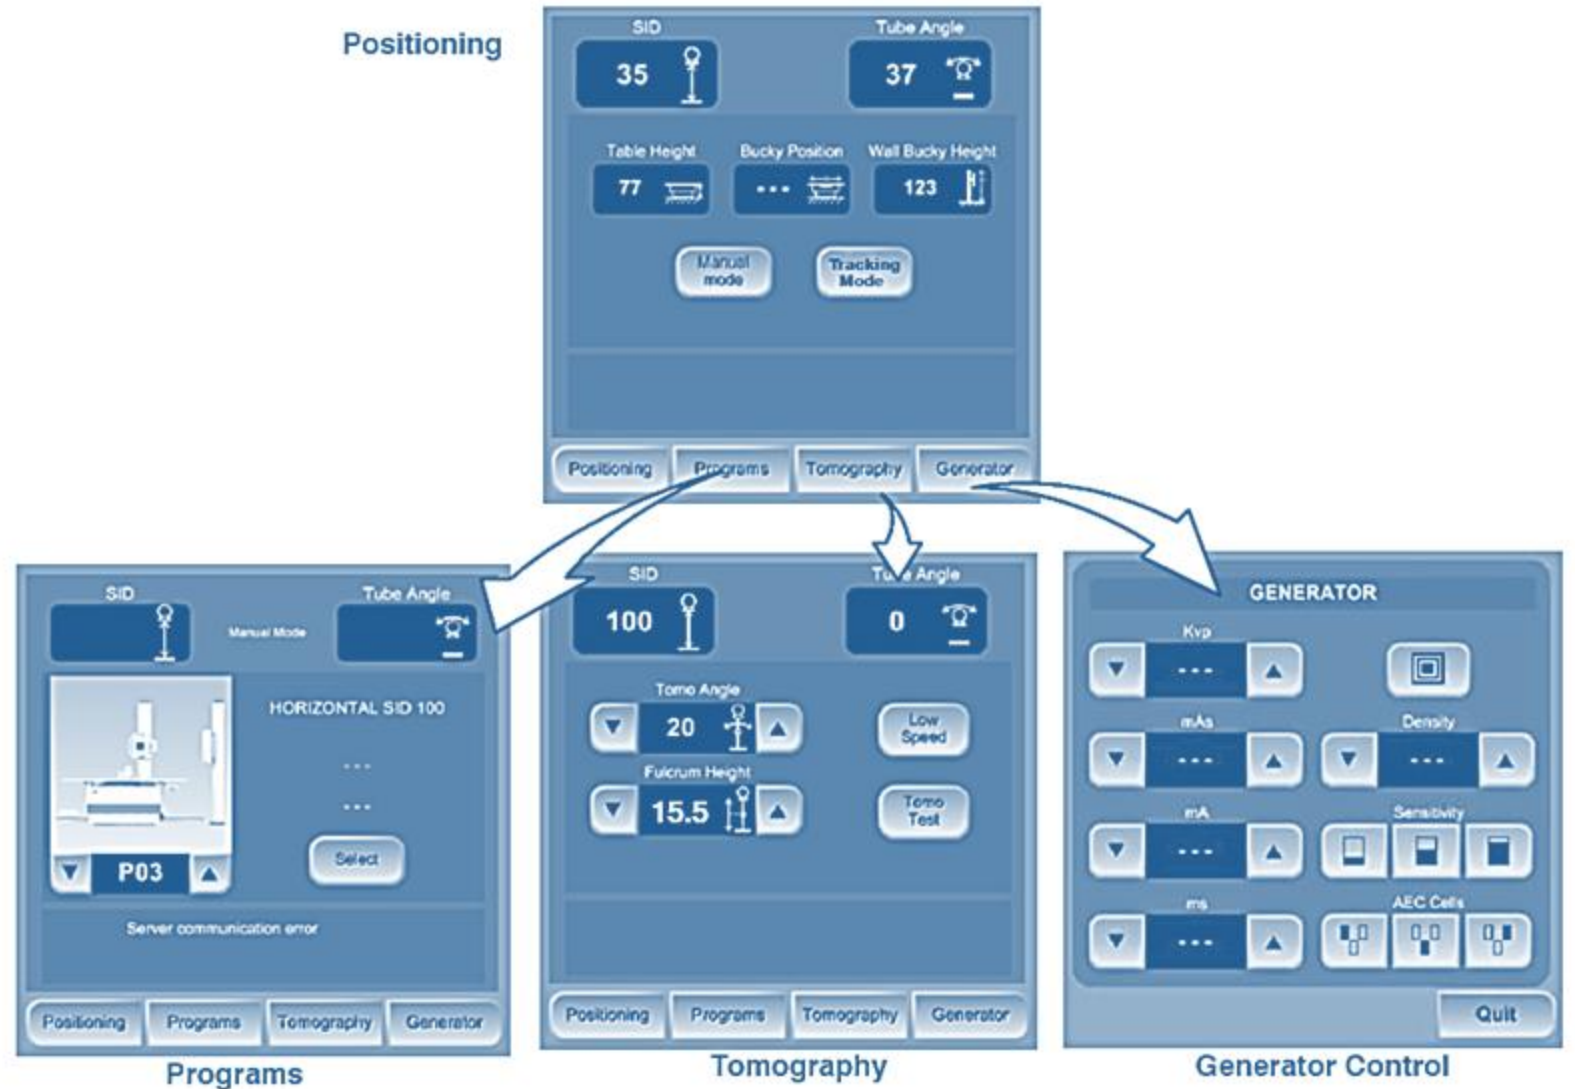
Positioning

SID
35
Tube Angle
37

Table Height
77
Bucky Position
---
Wall Bucky Height
123

Manual mode
Tracking Mode

Positioning
Programs
Tomography
Generator

SID
Manual Mode
Tube Angle

HORIZONTAL SID 100
---
---
P03
Select

Server communication error

Positioning
Programs
Tomography
Generator

Programs

SID
100
Tu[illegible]e Angle
0

Tomo Angle
20
Low Speed
Fulcrum Height
15.5
Tomo Test

Positioning
Programs
Tomography
Generator

Tomography

GENERATOR

Kvp
---
mAs
---
Density
---
mA
---
Sensitivity
ms
---
AEC Cells

Quit

Generator Control